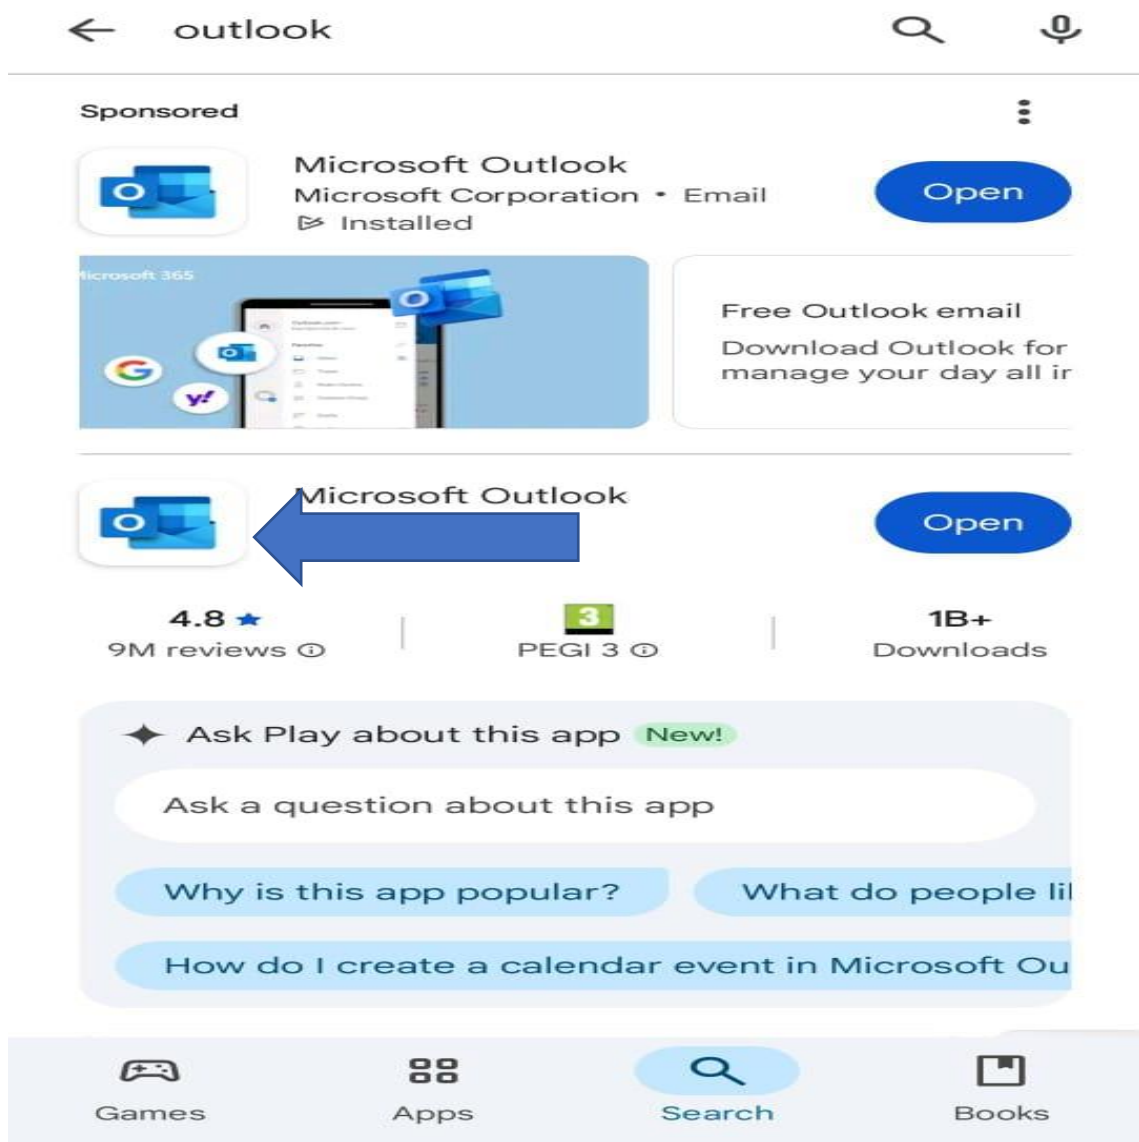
outlook

Sponsored

Microsoft Outlook
Microsoft Corporation • Email
Installed

Open

licrosoft 365

Free Outlook email
Download Outlook for manage your day all ir

Microsoft Outlook

Open

4.8 ★
9M reviews

3
PEGI 3

1B+
Downloads

Ask Play about this app New!

Ask a question about this app

Why is this app popular?

What do people lil

How do I create a calendar event in Microsoft Ou

Games

Apps

Search

Books